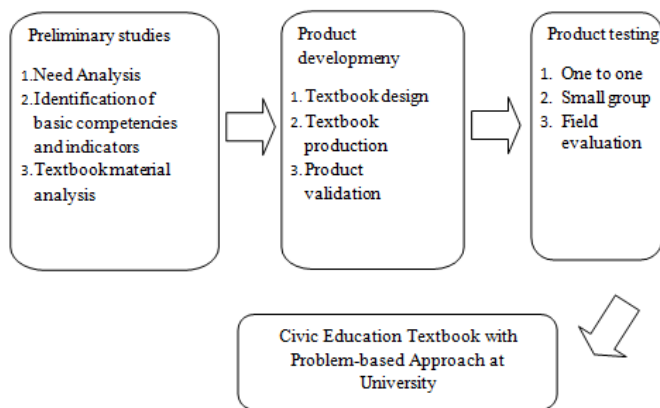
Preliminary studies

1. Need Analysis
2. Identification of basic competencies and indicators
3. Textbook material analysis

Product developmeny

1. Textbook design
2. Textbook production
3. Product validation

Product testing

1. One to one
2. Small group
3. Field evaluation

Civic Education Textbook with Problem-based Approach at University